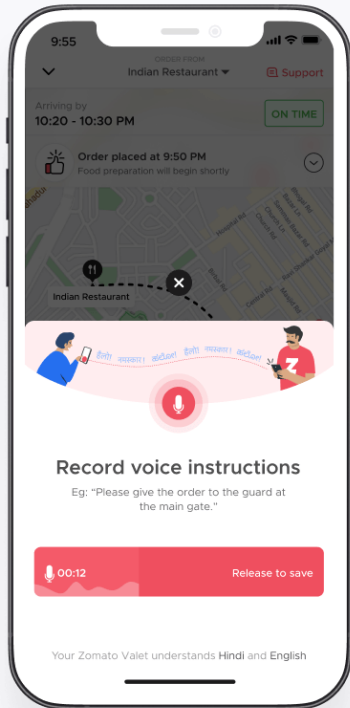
9:55

ORDER FROM
Indian Restaurant

Support

Arriving by
10:20 - 10:30 PM

ON TIME

Order placed at 9:50 PM
Food preparation will begin shortly

Indian Restaurant

हैलो! नमस्कार! वणक्कम! हैलो! नमस्कार! वणक्कम!

Z

Record voice instructions

Eg: "Please give the order to the guard at the main gate."

00:12

Release to save

Your Zomato Valet understands Hindi and English